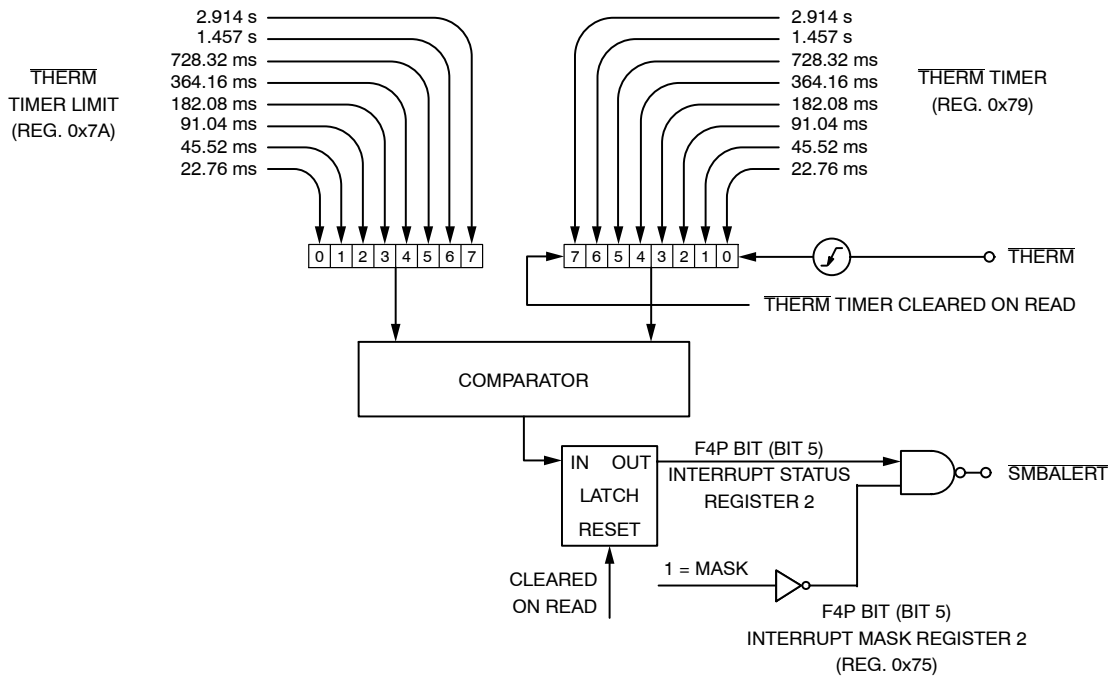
$\overline{\text{THERM}}$
TIMER LIMIT
(REG. 0x7A)

2.914 s
1.457 s
728.32 ms
364.16 ms
182.08 ms
91.04 ms
45.52 ms
22.76 ms

| 0 | 1 | 2 | 3 | 4 | 5 | 6 | 7 |
|---|---|---|---|---|---|---|---|

2.914 s
1.457 s
728.32 ms
364.16 ms
182.08 ms
91.04 ms
45.52 ms
22.76 ms

$\overline{\text{THERM}}$ TIMER
(REG. 0x79)

| 7 | 6 | 5 | 4 | 3 | 2 | 1 | 0 |
|---|---|---|---|---|---|---|---|

$\overline{\text{THERM}}$

$\overline{\text{THERM}}$ TIMER CLEARED ON READ

COMPARATOR

IN OUT
LATCH
RESET

F4P BIT (BIT 5)
INTERRUPT STATUS
REGISTER 2

$\overline{\text{SMBALERT}}$

CLEARED
ON READ

1 = MASK

F4P BIT (BIT 5)
INTERRUPT MASK REGISTER 2
(REG. 0x75)